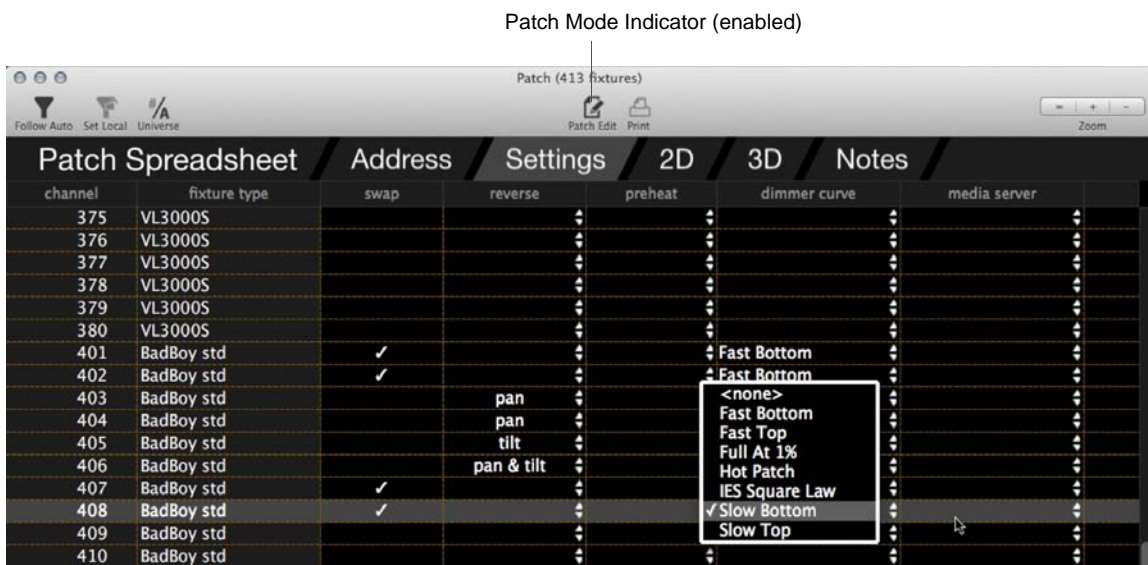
Patch Mode Indicator (enabled)

Patch (413 fixtures)

Follow Auto Set Local Universe

Patch Edit Print

Zoom

Patch Spreadsheet Address Settings 2D 3D Notes

| channel | fixture type | swap | reverse | preheat | dimmer curve | media server |
|---|---|---|---|---|---|---|
| 375 | VL3000S | | | | | |
| 376 | VL3000S | | | | | |
| 377 | VL3000S | | | | | |
| 378 | VL3000S | | | | | |
| 379 | VL3000S | | | | | |
| 380 | VL3000S | | | | | |
| 401 | BadBoy std | ✓ | | | Fast Bottom | |
| 402 | BadBoy std | ✓ | | | Fast Bottom | |
| 403 | BadBoy std | | pan | | | |
| 404 | BadBoy std | | pan | | | |
| 405 | BadBoy std | | tilt | | | |
| 406 | BadBoy std | | pan & tilt | | | |
| 407 | BadBoy std | ✓ | | | | |
| 408 | BadBoy std | ✓ | | | | |
| 409 | BadBoy std | | | | | |
| 410 | BadBoy std | | | | | |

<none>
Fast Bottom
Fast Top
Full At 1%
Hot Patch
IES Square Law
✓Slow Bottom
Slow Top